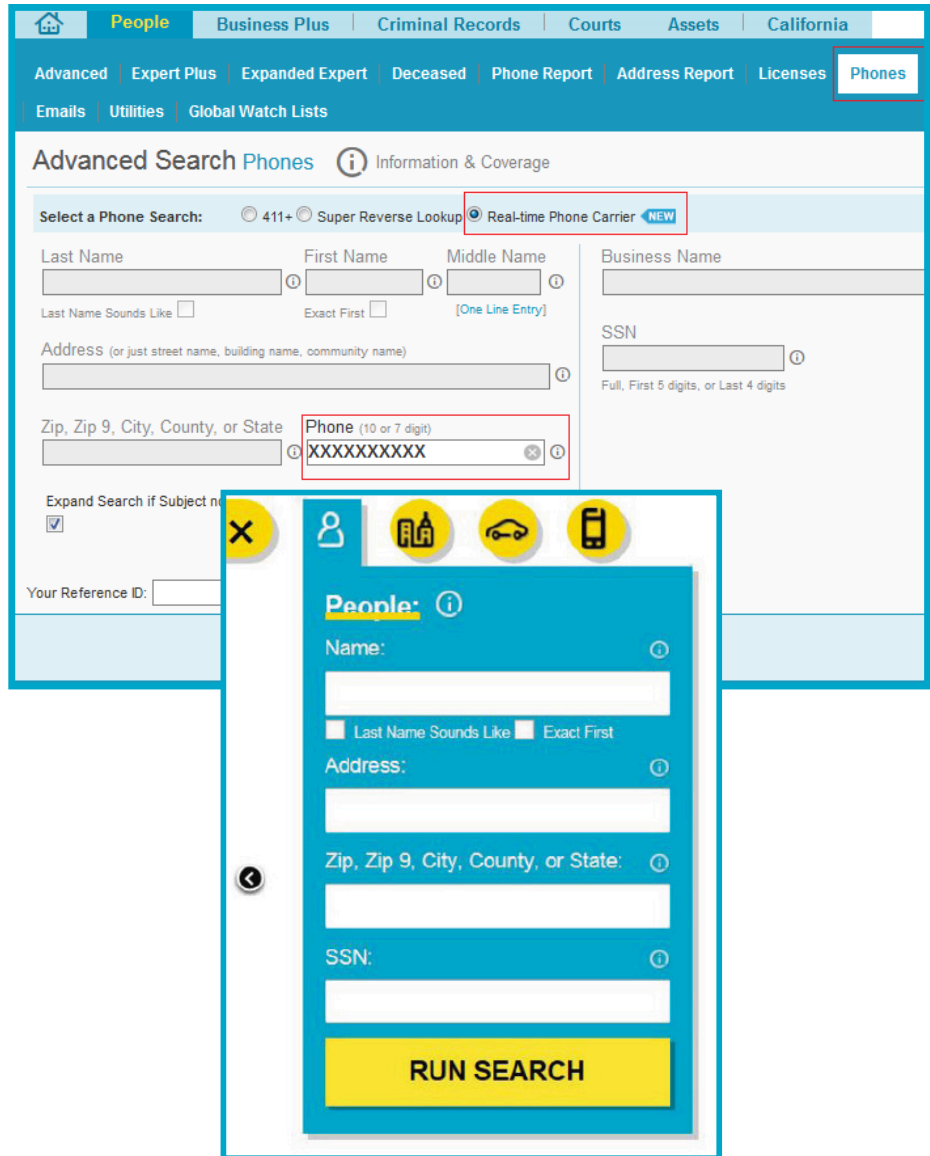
People | Business Plus | Criminal Records | Courts | Assets | California

Advanced | Expert Plus | Expanded Expert | Deceased | Phone Report | Address Report | Licenses | Phones | Emails | Utilities | Global Watch Lists

Advanced Search Phones

Information & Coverage

Select a Phone Search: 411+ Super Reverse Lookup Real-time Phone Carrier NEW

Last Name

Last Name Sounds Like

First Name

Exact First

Middle Name

[One Line Entry]

Business Name

SSN

Full, First 5 digits, or Last 4 digits

Address (or just street name, building name, community name)

Zip, Zip 9, City, County, or State

Phone (10 or 7 digit)

XXXXXXXXXX

Expand Search if Subject no

Your Reference ID:

People:

Name:

Last Name Sounds Like Exact First

Address:

Zip, Zip 9, City, County, or State:

SSN:

RUN SEARCH